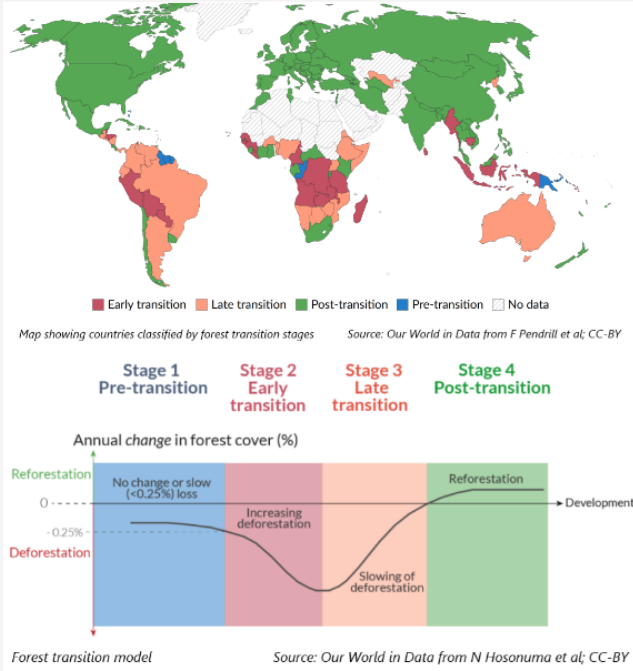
Early transition Late transition Post-transition Pre-transition No data

Map showing countries classified by forest transition stages

Source: Our World in Data from F Pendrill et al; CC-BY

Stage 1
Pre-transition

Stage 2
Early transition

Stage 3
Late transition

Stage 4
Post-transition

Annual *change* in forest cover (%)

Reforestation

0

- 0.25%

Deforestation

No change or slow (<0.25%) loss

Increasing deforestation

Slowing of deforestation

Reforestation

Development

Forest transition model

Source: Our World in Data from N Hosonuma et al; CC-BY